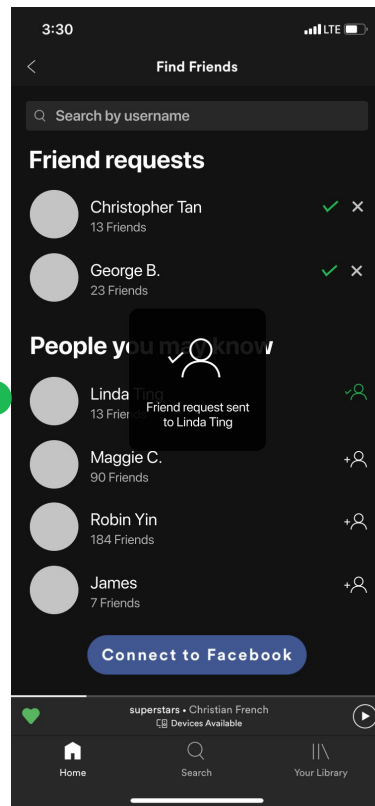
3:30

LTE

Find Friends

Search by username

Friend requests

Christopher Tan
13 Friends

George B.
23 Friends

People you m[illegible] know

Linda Ting
13 Frie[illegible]

Friend request sent to Linda Ting

Maggie C.
90 Friends

Robin Yin
184 Friends

James
7 Friends

Connect to Facebook

superstars • Christian French
Devices Available

Home

Search

Your Library